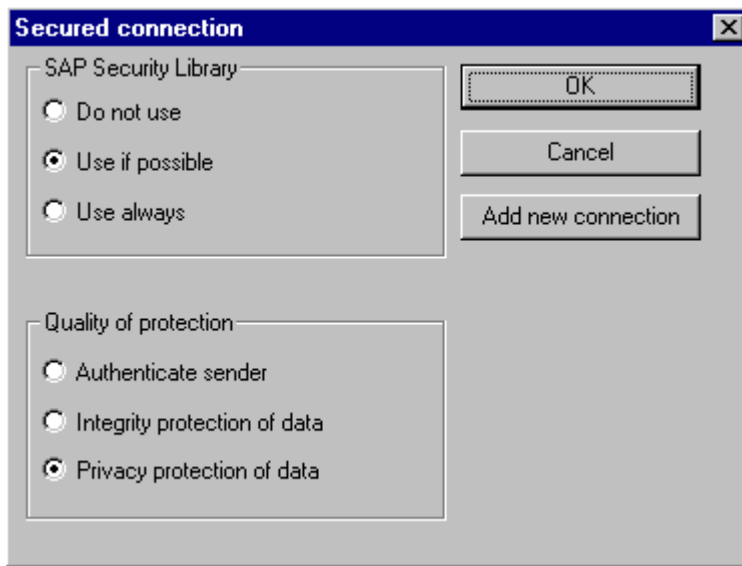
Secured connection

SAP Security Library
Do not use
Use if possible
Use always

OK
Cancel
Add new connection

Quality of protection
Authenticate sender
Integrity protection of data
Privacy protection of data